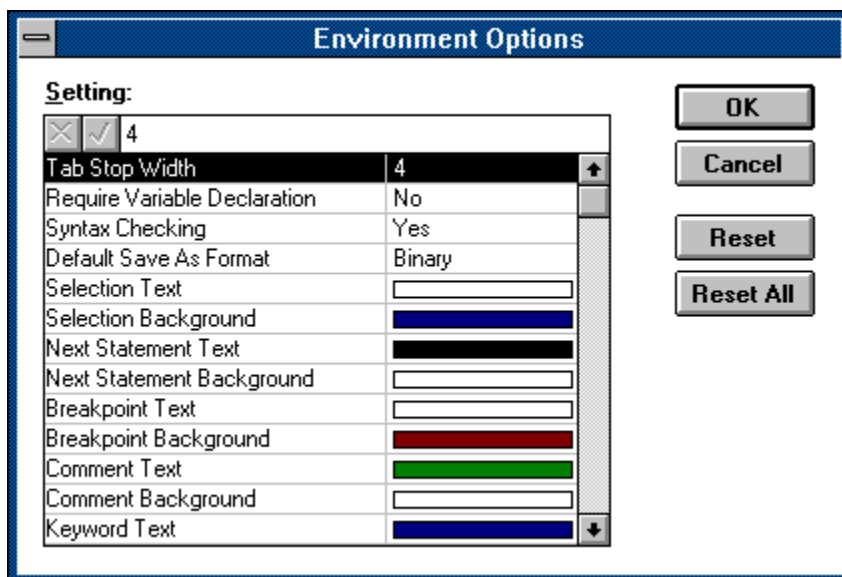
Environment Options

Setting:

4

| | |
|---|---|
| Tab Stop Width | 4 |
| Require Variable Declaration | No |
| Syntax Checking | Yes |
| Default Save As Format | Binary |
| Selection Text | |
| Selection Background | |
| Next Statement Text | |
| Next Statement Background | |
| Breakpoint Text | |
| Breakpoint Background | |
| Comment Text | |
| Comment Background | |
| Keyword Text | |

OK

Cancel

Reset

Reset All